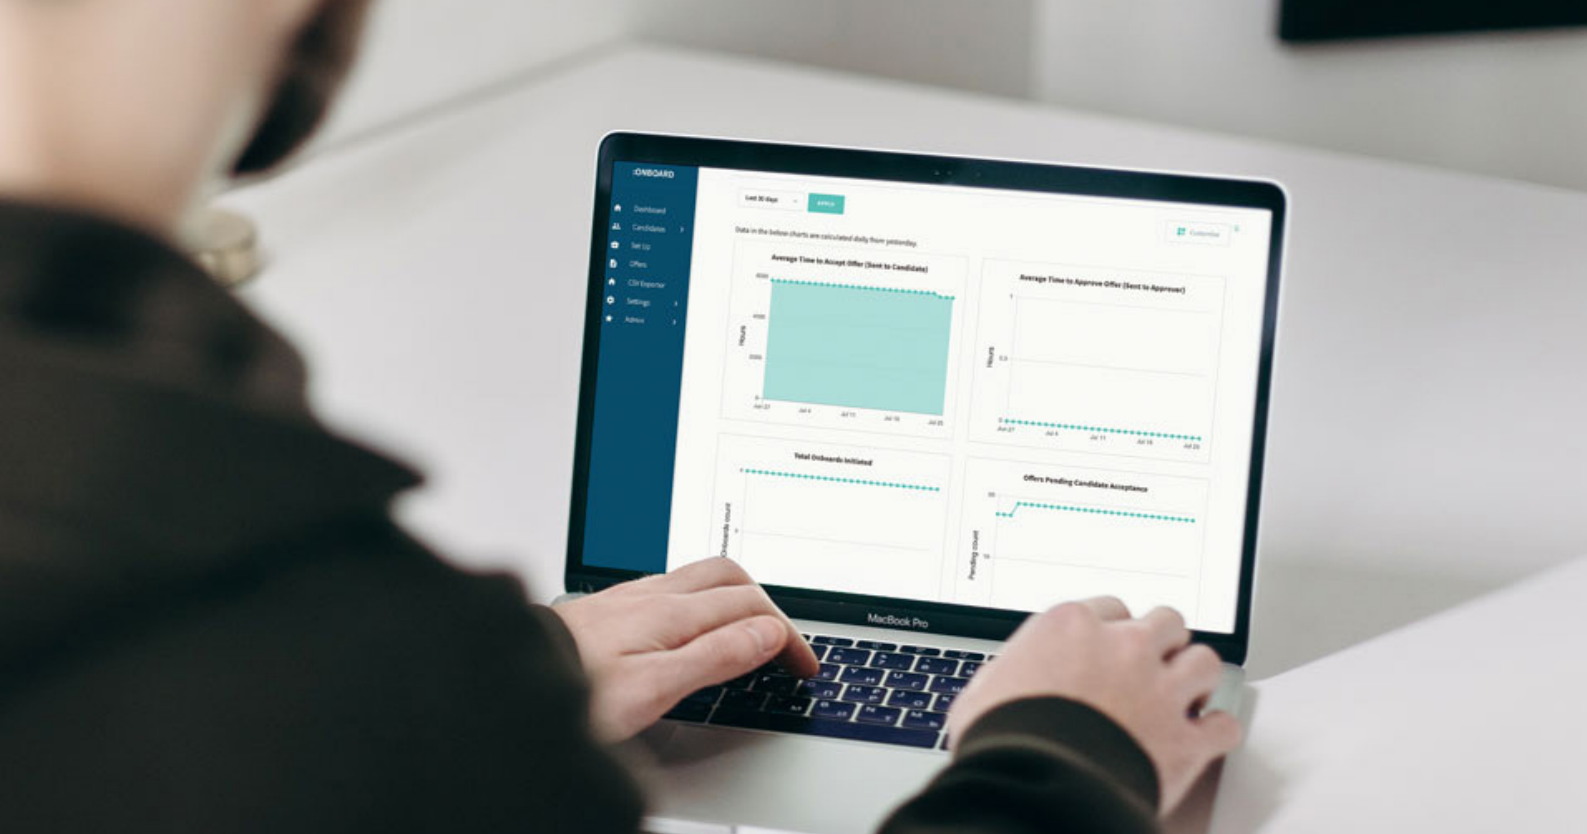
ONBOARD

Dashboard
Candidates
Set Up
Offers
CSV Exporter
Settings
Admin

Last 30 days
APPLY

Customize

Data in the below charts are calculated daily from yesterday.

Average Time to Accept Offer (Sent to Candidate)

6000
4000
2000
0
Hours
Jun 27
Jul 4
Jul 11
Jul 18
Jul 25

Average Time to Approve Offer (Sent to Approver)

1
0.5
0
Hours
Jun 27
Jul 4
Jul 11
Jul 18
Jul 25

Total Onboards Initiated

Onboards count

Offers Pending Candidate Acceptance

20
10
Pending count

MacBook Pro